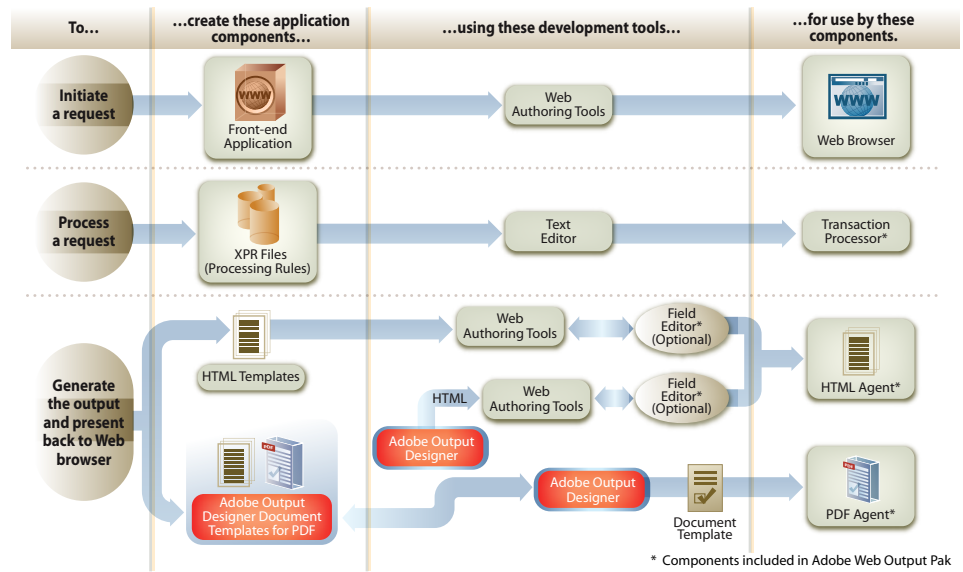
| To… | …create these application components… | …using these development tools… | …for use by these components. |
|---|---|---|---|
| Initiate a request | WWW Front-end Application | Web Authoring Tools | WWW Web Browser |
| Process a request | XPR Files (Processing Rules) | Text Editor | Transaction Processor* |
| Generate the output and present back to Web browser | HTML Templates | Web Authoring Tools; Field Editor* (Optional) | HTML Agent* |
| | | HTML; Adobe Output Designer; Web Authoring Tools; Field Editor* (Optional) | |
| | PDF Adobe Output Designer Document Templates for PDF | Adobe Output Designer; Document Template | PDF PDF Agent* |

* Components included in Adobe Web Output Pak